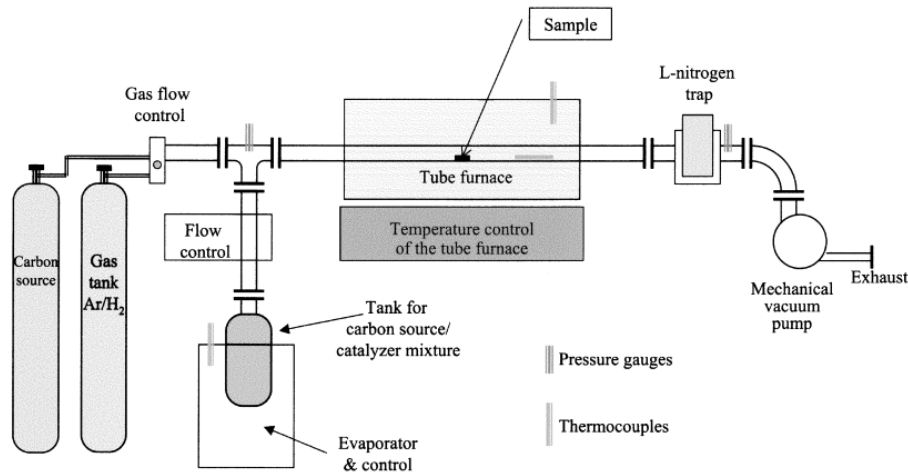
Sample

L-nitrogen trap

Gas flow control

Tube furnace

Carbon source

Gas tank Ar/H$_2$

Flow control

Temperature control of the tube furnace

Mechanical vacuum pump

Exhaust

Tank for carbon source/ catalyzer mixture

Pressure gauges

Thermocouples

Evaporator & control